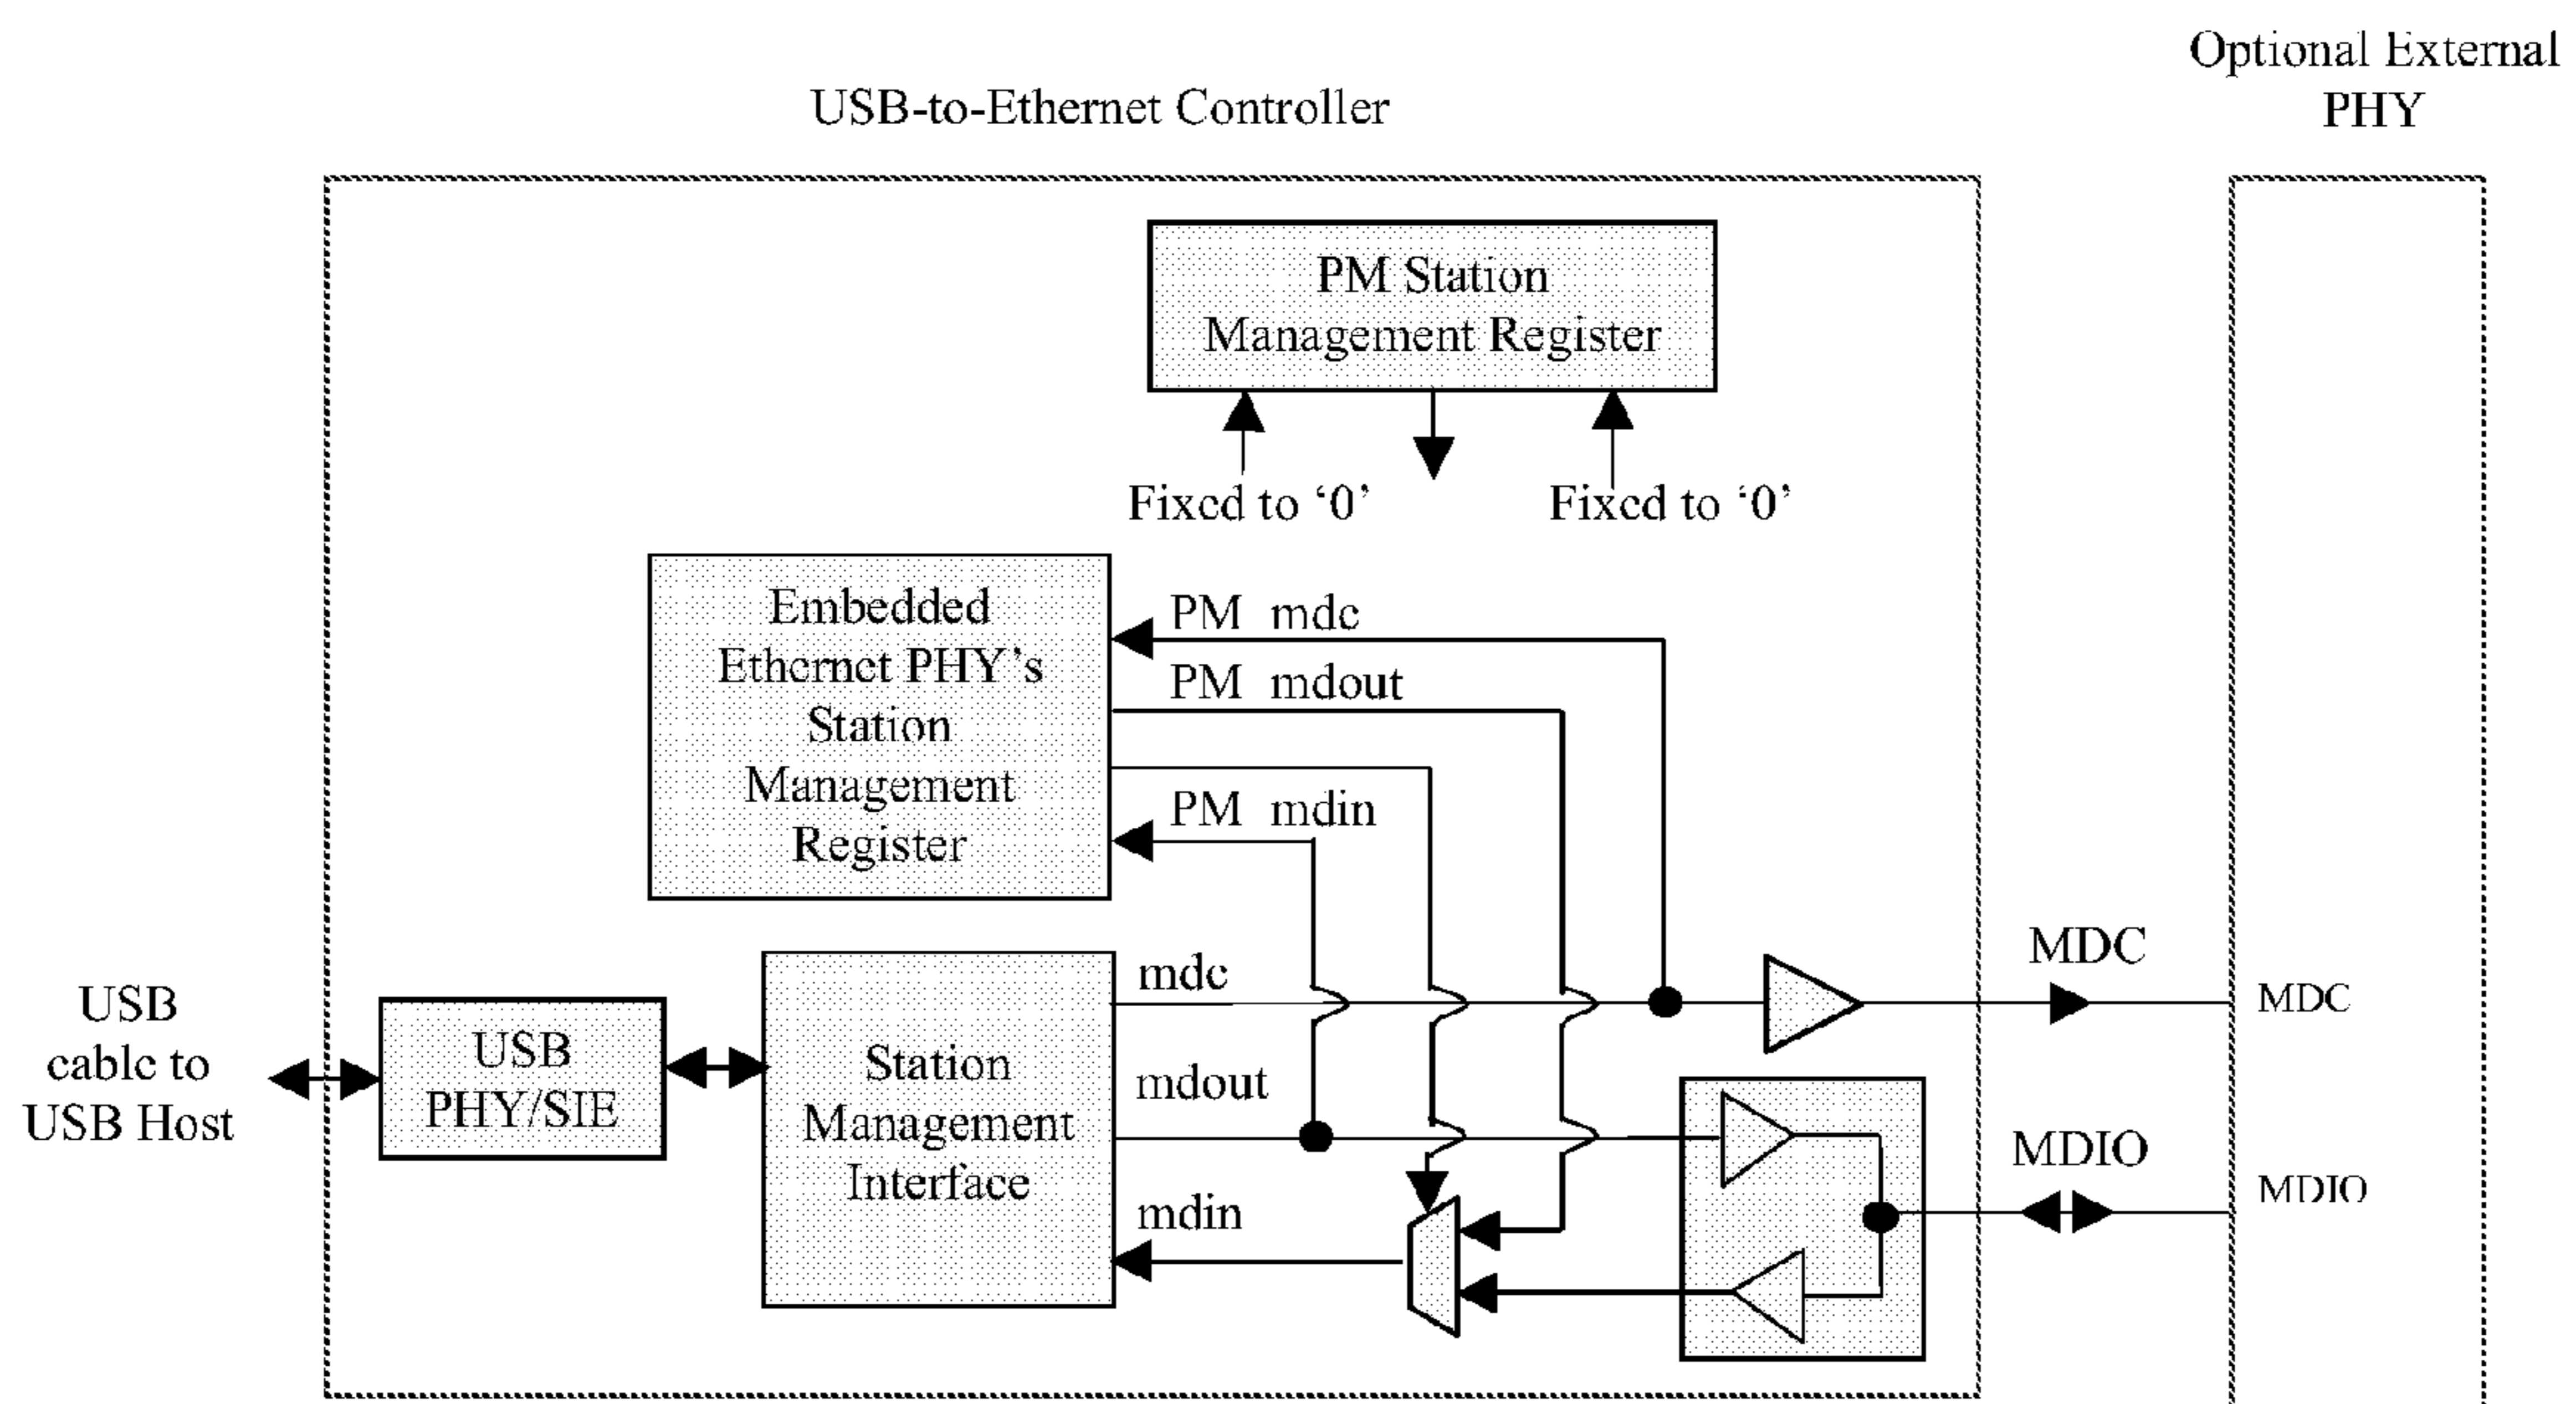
USB-to-Ethernet Controller

Optional External PHY

PM Station Management Register

Fixed to '0'

Fixed to '0'

Embedded Ethernet PHY's Station Management Register

PM mdc

PM mdout

PM mdin

USB cable to USB Host

USB PHY/SIE

Station Management Interface

mdc

mdout

mdin

MDC

MDIO

MDC

MDIO